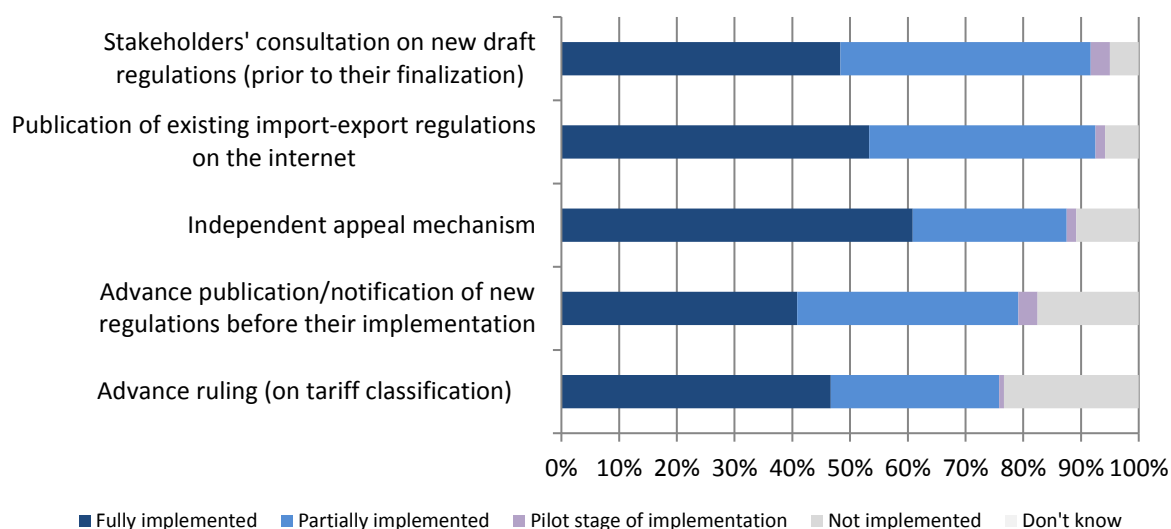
Stakeholders' consultation on new draft regulations (prior to their finalization)

Publication of existing import-export regulations on the internet

Independent appeal mechanism

Advance publication/notification of new regulations before their implementation

Advance ruling (on tariff classification)

0%
10%
20%
30%
40%
50%
60%
70%
80%
90%
100%

Fully implemented
Partially implemented
Pilot stage of implementation
Not implemented
Don't know